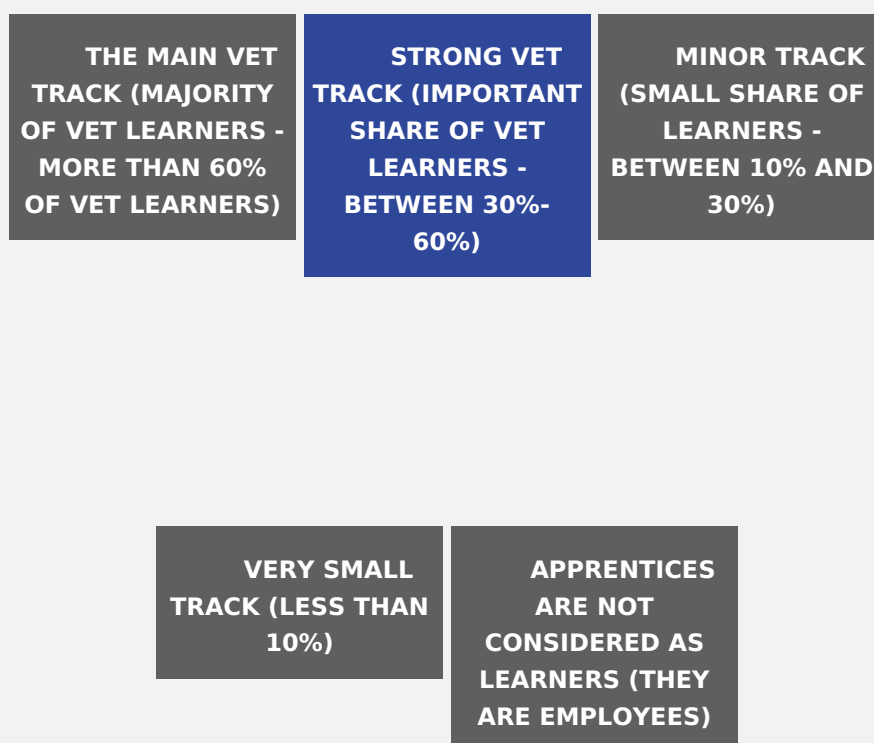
THE MAIN VET TRACK (MAJORITY OF VET LEARNERS - MORE THAN 60% OF VET LEARNERS)

STRONG VET TRACK (IMPORTANT SHARE OF VET LEARNERS - BETWEEN 30%-60%)

MINOR TRACK (SMALL SHARE OF LEARNERS - BETWEEN 10% AND 30%)

VERY SMALL TRACK (LESS THAN 10%)

APPRENTICES ARE NOT CONSIDERED AS LEARNERS (THEY ARE EMPLOYEES)